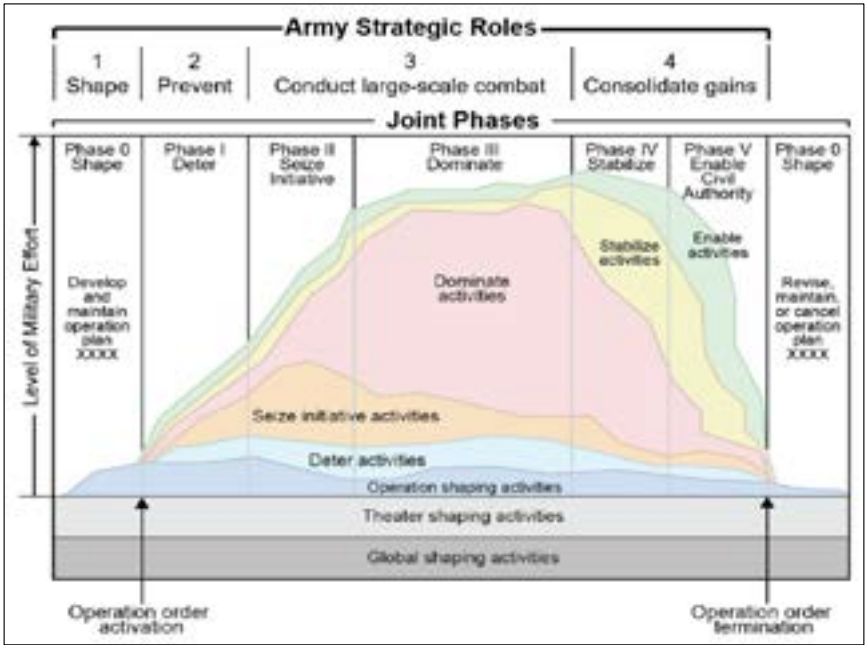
Army Strategic Roles

1 Shape

2 Prevent

3 Conduct large-scale combat

4 Consolidate gains

Joint Phases

Phase 0 Shape

Phase I Deter

Phase II Seize Initiative

Phase III Dominate

Phase IV Stabilize

Phase V Enable Civil Authority

Phase 0 Shape

Level of Military Effort

Develop and maintain operation plan XXXX

Dominate activities

Stabilize activities

Enable activities

Revise, maintain, or cancel operation plan XXXX

Seize initiative activities

Deter activities

Operation shaping activities

Theater shaping activities

Global shaping activities

Operation order activation

Operation order termination